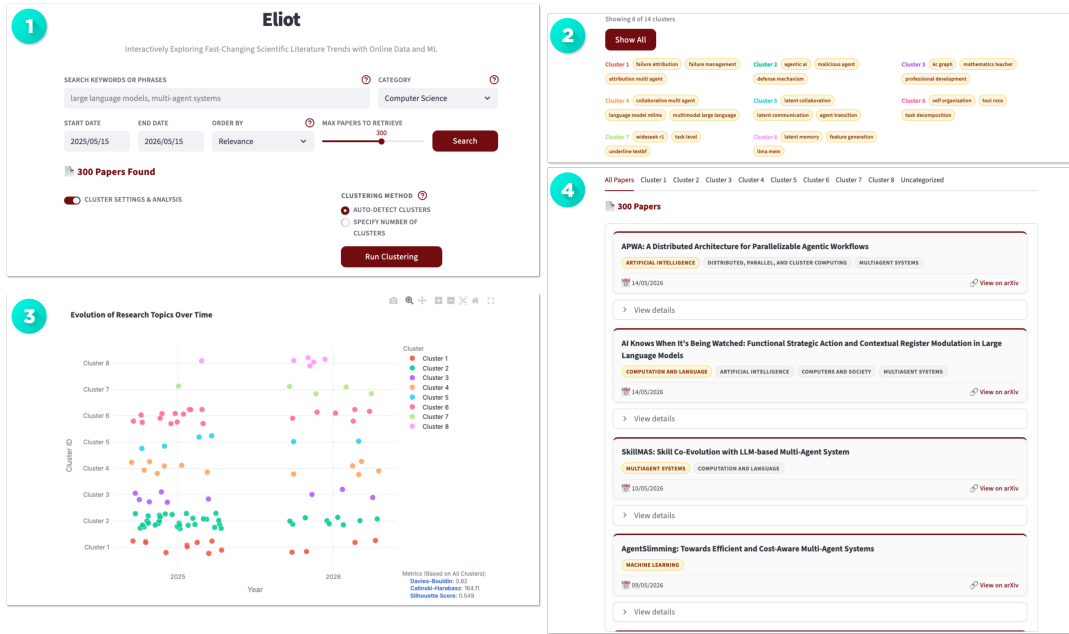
1

Eliot

Interactively Exploring Fast-Changing Scientific Literature Trends with Online Data and ML

SEARCH KEYWORDS OR PHRASES ?

large language models, multi-agent systems

CATEGORY ?

Computer Science

START DATE

2025/05/15

END DATE

2026/05/15

ORDER BY ?

Relevance

MAX PAPERS TO RETRIEVE

300

Search

300 Papers Found

CLUSTER SETTINGS & ANALYSIS

CLUSTERING METHOD ?

AUTO-DETECT CLUSTERS

SPECIFY NUMBER OF CLUSTERS

Run Clustering

2

Showing 8 of 14 clusters

Show All

Cluster 1 failure attribution failure management attribution multi agent

Cluster 2 agentic ai malicious agent defense mechanism

Cluster 3 kc graph mathematics teacher professional development

Cluster 4 collaborative multi agent language model mllms multimodal large language

Cluster 5 latent collaboration latent communication agent transition

Cluster 6 self organization tool roco task decomposition

Cluster 7 wideseek r1 task level underline testbf

Cluster 8 latent memory feature generation lima mere

3

Evolution of Research Topics Over Time

Cluster 8
Cluster 7
Cluster 6
Cluster 5
Cluster 4
Cluster 3
Cluster 2
Cluster 1

Cluster ID

2025
2026
Year

Cluster
Cluster 1
Cluster 2
Cluster 3
Cluster 4
Cluster 5
Cluster 6
Cluster 7
Cluster 8

Metrics (Based on All Clusters):
Davies-Bouldin: 0.82
Calinski-Harabasz: 164.11
Silhouette Score: 0.549

4

All Papers Cluster 1 Cluster 2 Cluster 3 Cluster 4 Cluster 5 Cluster 6 Cluster 7 Cluster 8 Uncategorized

300 Papers

APWA: A Distributed Architecture for Parallelizable Agentic Workflows

ARTIFICIAL INTELLIGENCE DISTRIBUTED, PARALLEL, AND CLUSTER COMPUTING MULTIAGENT SYSTEMS

14/05/2026 View on arXiv

View details

AI Knows When It's Being Watched: Functional Strategic Action and Contextual Register Modulation in Large Language Models

COMPUTATION AND LANGUAGE ARTIFICIAL INTELLIGENCE COMPUTERS AND SOCIETY MULTIAGENT SYSTEMS

14/05/2026 View on arXiv

View details

SkillMAS: Skill Co-Evolution with LLM-based Multi-Agent System

MULTIAGENT SYSTEMS COMPUTATION AND LANGUAGE

10/05/2026 View on arXiv

View details

AgentSlimming: Towards Efficient and Cost-Aware Multi-Agent Systems

MACHINE LEARNING

09/05/2026 View on arXiv

View details